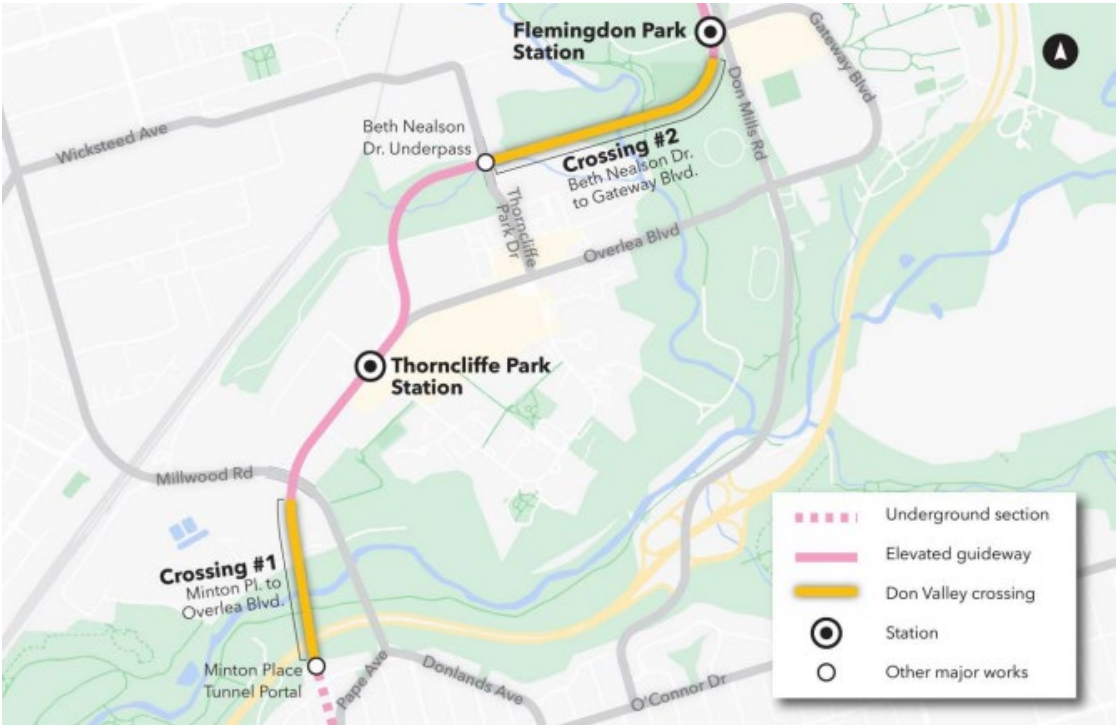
Flemingdon Park Station

Gateway Blvd

Don Mills Rd

Wicksteed Ave

Beth Nealson Dr. Underpass

Crossing #2
Beth Nealson Dr. to Gateway Blvd.

Thorncliffe Park Dr

Overlea Blvd

Thorncliffe Park Station

Millwood Rd

Crossing #1
Minton Pl. to Overlea Blvd.

Minton Place Tunnel Portal

Pape Ave

Donlands Ave

O'Connor Dr

Underground section
Elevated guideway
Don Valley crossing
Station
Other major works